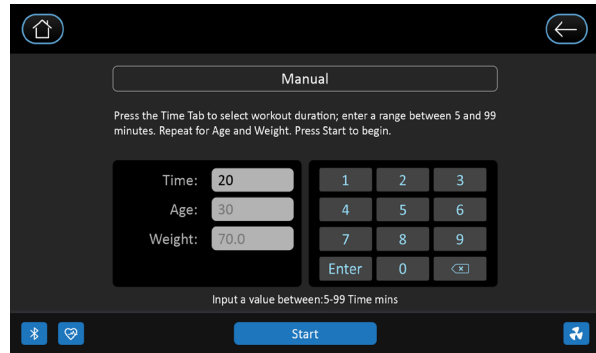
Manual

Press the Time Tab to select workout duration; enter a range between 5 and 99 minutes. Repeat for Age and Weight. Press Start to begin.

Time: 20
Age: 30
Weight: 70.0

1 2 3
4 5 6
7 8 9
Enter 0

Input a value between:5-99 Time mins

Start